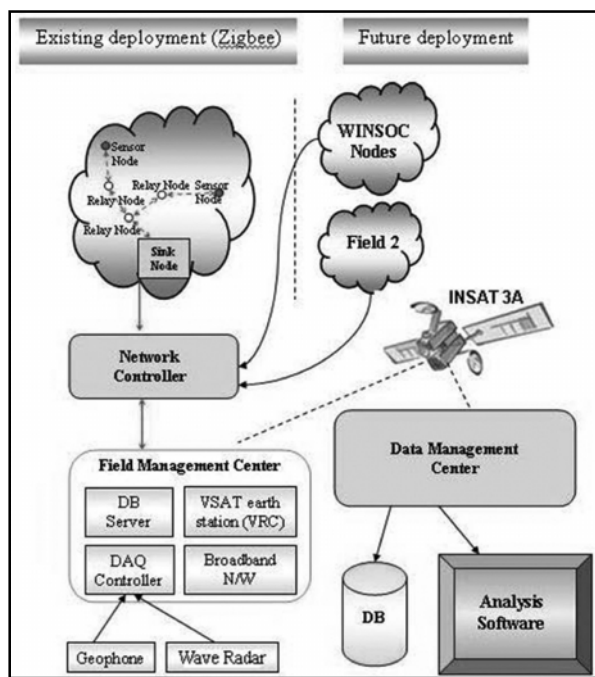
Existing deployment (Zigbee)

Future deployment

Sensor Node

Relay Node

Sensor Node

Relay Node

Relay Node

Sink Node

WINSOC Nodes

Field 2

INSAT 3A

Network Controller

Field Management Center

DB Server

VSAT earth station (VRC)

DAQ Controller

Broadband N/W

Data Management Center

DB

Analysis Software

Geophone

Wave Radar